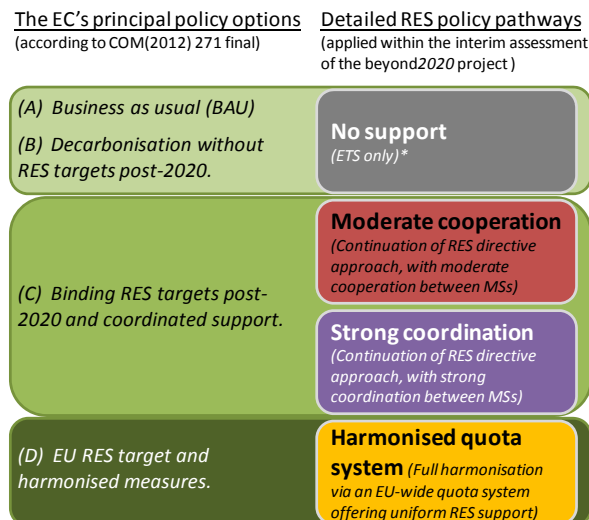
The EC's principal policy options
(according to COM(2012) 271 final)

Detailed RES policy pathways
(applied within the interim assessment of the beyond*2020* project )

*(A) Business as usual (BAU)*

*(B) Decarbonisation without RES targets post-2020.*

**No support**
*(ETS only)**

*(C) Binding RES targets post-2020 and coordinated support.*

**Moderate cooperation**
*(Continuation of RES directive approach, with moderate cooperation between MSs)*

**Strong coordination**
*(Continuation of RES directive approach, with strong coordination between MSs)*

*(D) EU RES target and harmonised measures.*

**Harmonised quota system** *(Full harmonisation via an EU-wide quota system offering uniform RES support)*